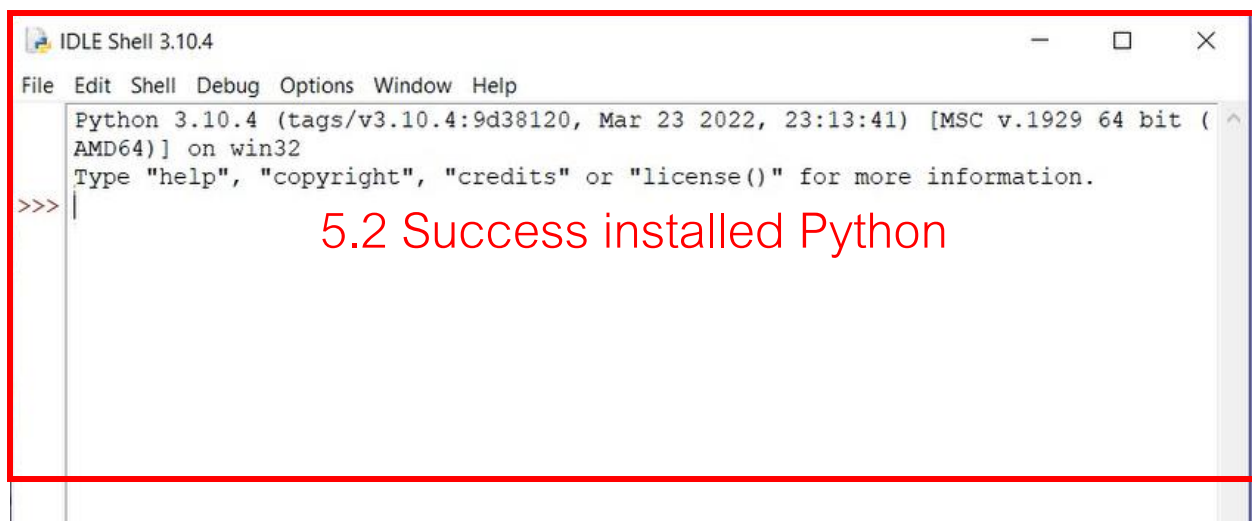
IDLE Shell 3.10.4

File Edit Shell Debug Options Window Help

Python 3.10.4 (tags/v3.10.4:9d38120, Mar 23 2022, 23:13:41) [MSC v.1929 64 bit (AMD64)] on win32
Type "help", "copyright", "credits" or "license()" for more information.
>>>

5.2 Success installed Python